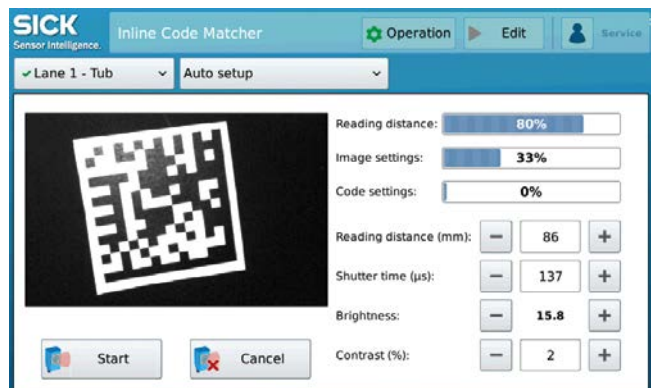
SICK
Sensor Intelligence.

Inline Code Matcher

Operation

Edit

Service

✓Lane 1 - Tub

Auto setup

Reading distance: 80%

Image settings: 33%

Code settings: 0%

Reading distance (mm): − 86 +

Shutter time (µs): − 137 +

Brightness: − 15.8 +

Contrast (%): − 2 +

Start

Cancel